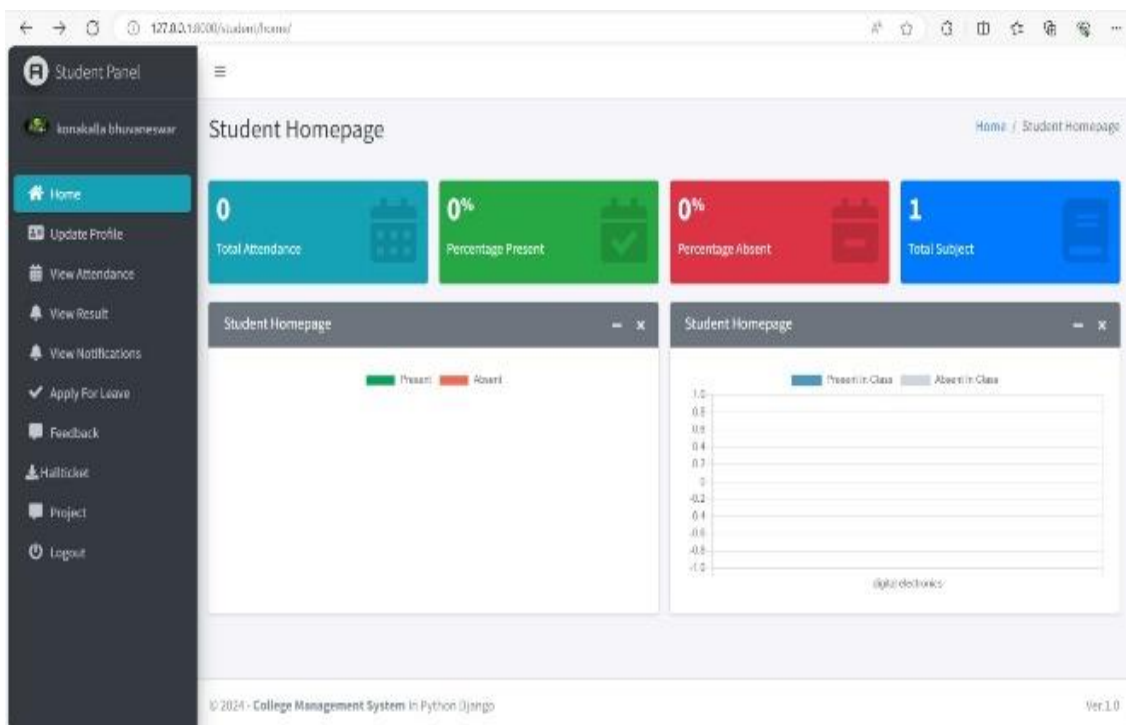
127.0.0.1:8000/student/home/

Student Panel

konakalla bhuvaneswar

Home
Update Profile
View Attendance
View Result
View Notifications
Apply For Leave
Feedback
Hallticket
Project
Logout

Student Homepage

Home / Student Homepage

0
Total Attendance

0%
Percentage Present

0%
Percentage Absent

1
Total Subject

Student Homepage

Present Absent

Student Homepage

Present in Class Absent in Class

1.0
0.8
0.6
0.4
0.2
0
-0.2
-0.4
-0.6
-0.8
-1.0

digital electronics

© 2024 - College Management System In Python Django

Ver.1.0